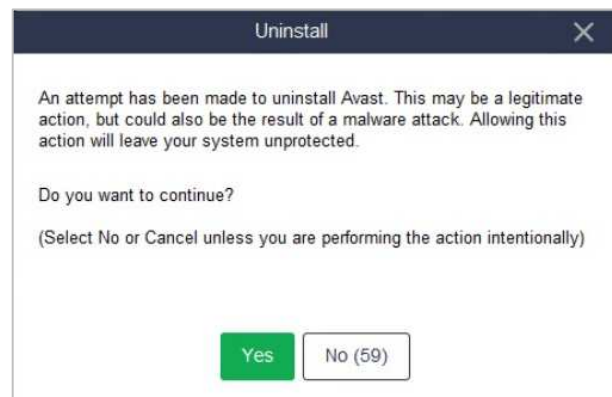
Uninstall

An attempt has been made to uninstall Avast. This may be a legitimate action, but could also be the result of a malware attack. Allowing this action will leave your system unprotected.

Do you want to continue?

(Select No or Cancel unless you are performing the action intentionally)

Yes

No (59)